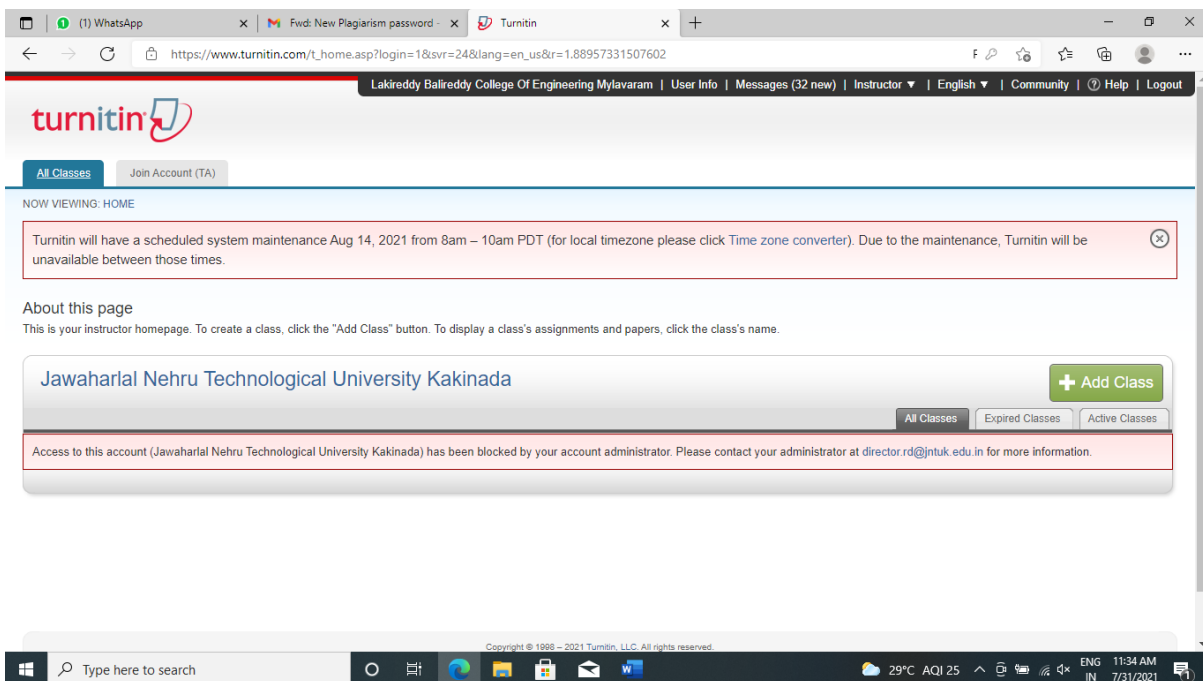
(1) WhatsApp

Fwd: New Plagiarism password -

Turnitin

https://www.turnitin.com/t_home.asp?login=1&svr=24&lang=en_us&r=1.88957331507602

Lakireddy Balireddy College Of Engineering Mylavaram | User Info | Messages (32 new) | Instructor ▼ | English ▼ | Community | ⓘ Help | Logout

turnitin

All Classes

Join Account (TA)

NOW VIEWING: HOME

Turnitin will have a scheduled system maintenance Aug 14, 2021 from 8am – 10am PDT (for local timezone please click Time zone converter). Due to the maintenance, Turnitin will be unavailable between those times.

About this page
This is your instructor homepage. To create a class, click the "Add Class" button. To display a class's assignments and papers, click the class's name.

Jawaharlal Nehru Technological University Kakinada

+ Add Class

All Classes | Expired Classes | Active Classes

Access to this account (Jawaharlal Nehru Technological University Kakinada) has been blocked by your account administrator. Please contact your administrator at director.rd@jntuk.edu.in for more information.

Copyright © 1998 – 2021 Turnitin, LLC. All rights reserved.

Type here to search

29°C AQI 25

ENG IN

11:34 AM 7/31/2021